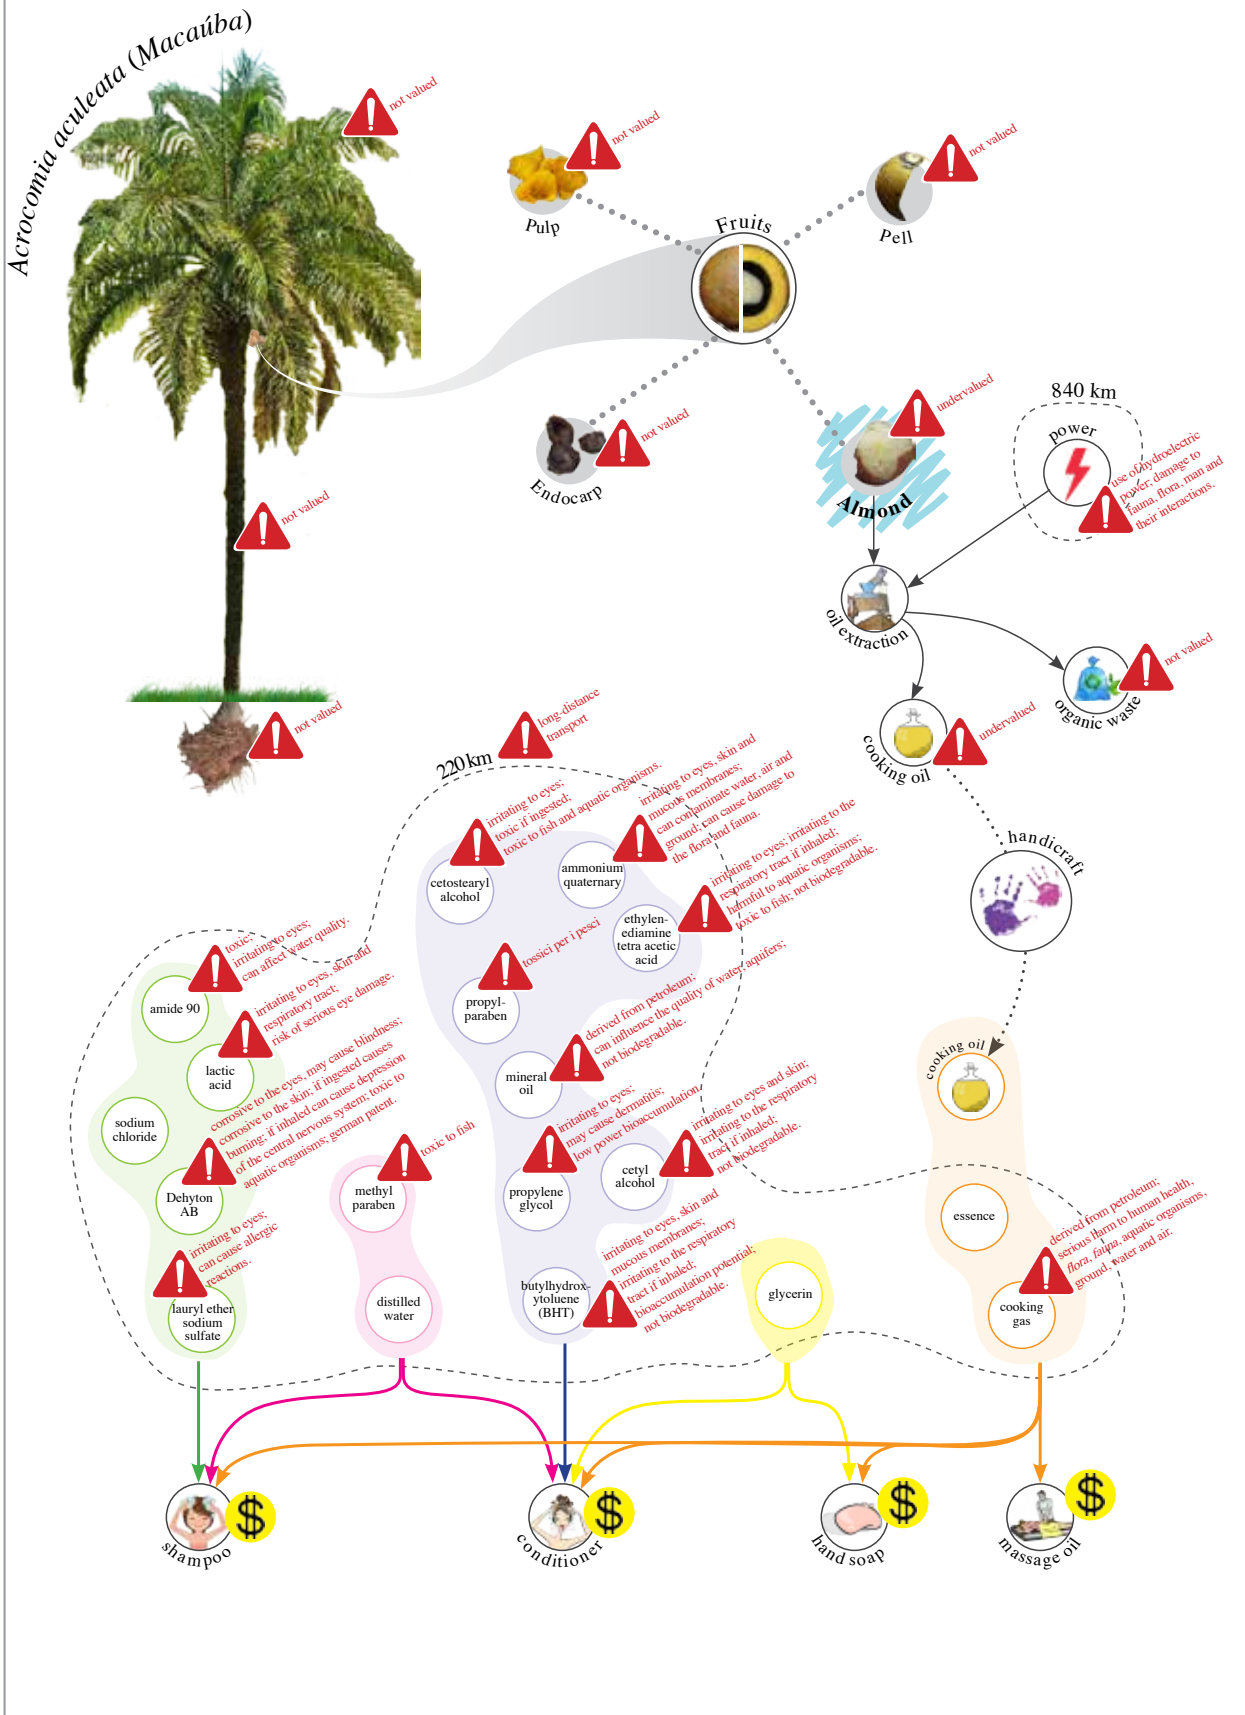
Acrocomia aculeata (Macaúba)

not valued

not valued

Pulp

Fruits

not valued

Pell

not valued

not valued

Endocarp

undervalued

Almond

840 km

power

use of hydroelectric power; damage to fauna, flora, man and their interactions.

oil extraction

not valued

organic waste

not valued

cooking oil

undervalued

long-distance transport

220km

handicraft

irritating to eyes; toxic if ingested; toxic to fish and aquatic organisms.

irritating to eyes, skin and mucous membranes; can contaminate water, air and ground; can cause damage to the flora and fauna.

cetostearyl alcohol

ammonium quaternary

irritating to eyes; irritating to the respiratory tract if inhaled; harmful to aquatic organisms; toxic to fish; not biodegradable.

ethylenediamine tetra acetic acid

toxic; irritating to eyes; can affect water quality.

tossici per i pesci

amide 90

irritating to eyes, skin and respiratory tract; risk of serious eye damage.

propylparaben

derived from petroleum; can influence the quality of water, aquifers; not biodegradable.

lactic acid

corrosive to the eyes, may cause blindness; corrosive to the skin; if ingested causes burning; if inhaled can cause depression of the central nervous system; toxic to aquatic organisms; german patent.

mineral oil

cooking oil

sodium chloride

irritating to eyes; may cause dermatitis; low power bioaccumulation

irritating to eyes and skin; irritating to the respiratory tract if inhaled; not biodegradable.

toxic to fish

Dehyton AB

methyl paraben

propylene glycol

cetyl alcohol

essence

irritating to eyes; can cause allergic reactions.

irritating to eyes, skin and mucous membranes; irritating to the respiratory tract if inhaled; bioaccumulation potential; not biodegradable.

derived from petroleum; serious harm to human health, flora, fauna, aquatic organisms, ground, water and air.

butylhydroxytoluene (BHT)

glycerin

distilled water

lauryl ether sodium sulfate

cooking gas

shampoo

$

conditioner

$

hand soap

$

massage oil

$